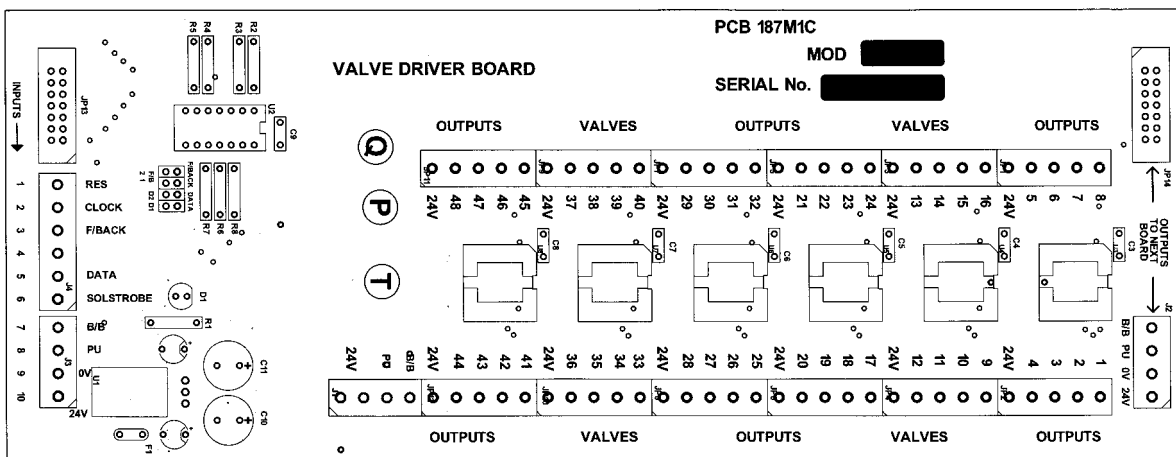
PCB 187M1C

MOD

VALVE DRIVER BOARD

SERIAL No.

INPUTS

JP13

R5 R4 R3 R2

U2

C9

OUTPUTS VALVES OUTPUTS VALVES OUTPUTS

JP14

Q

P

T

1 RES
2 CLOCK
3 F/BACK
4
5 DATA
6 SOLSTROBE

J4

D1

F/B 2 1

F/BACK DATA

D2 D1

R7 R6 R8

JP11 24V 48 47 46 45 24V 37 38 39 40 24V 29 30 31 32 24V 21 22 23 24 24V 13 14 15 16 24V 5 6 7 8

OUTPUTS TO NEXT BOARD

C8 C7 C6 C5 C4 C3

U8 U7 U6 U5 U4 U3

7 B/B
8 PU
9 0V
10

J3

R1

U1

24V

C11

C10

F1

24V PU B/B 24V 44 43 42 41 24V 36 35 34 33 24V 28 27 26 25 24V 20 19 18 17 24V 12 11 10 9 24V 4 3 2 1

J2

B/B PU 0V 24V

OUTPUTS VALVES OUTPUTS VALVES OUTPUTS